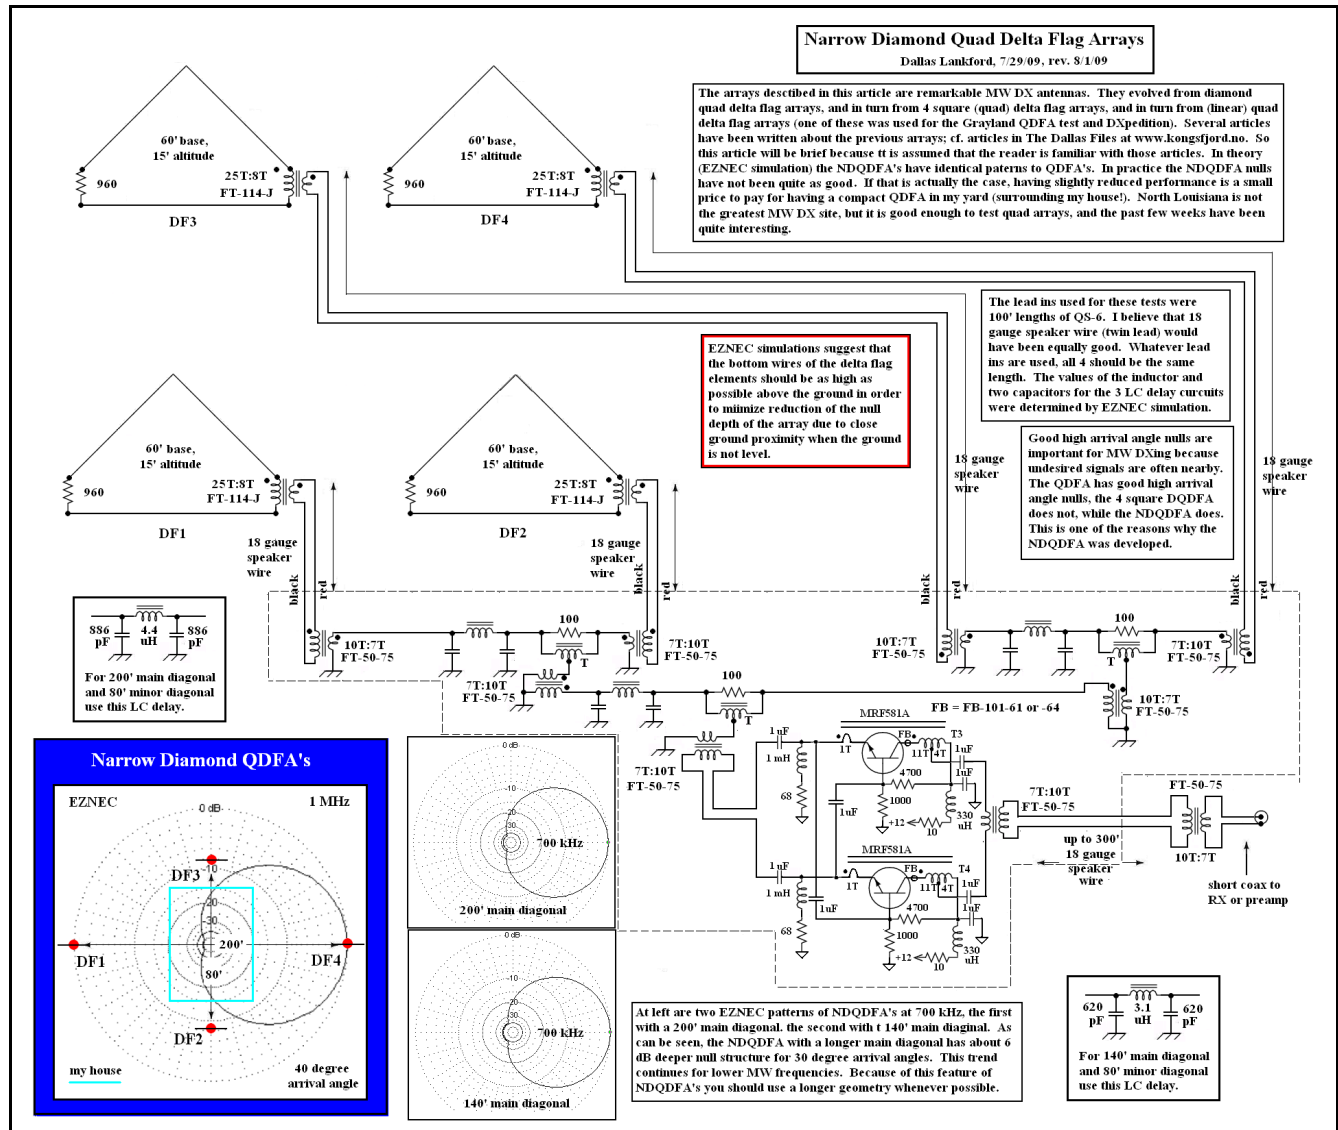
Narrow Diamond Quad Delta Flag Arrays
Dallas Lankford, 7/29/09, rev. 8/1/09

The arrays destcibed in this article are remarkable MW DX antennas. They evolved from diamond quad delta flag arrays, and in turn from 4 square (quad) delta flag arrays, and in turn from (linear) quad delta flag arrays (one of these was used for the Grayland QDFA test and DXpedition). Several articles have been written about the previous arrays; cf. articles in The Dallas Files at www.kongsfjord.no. So this article will be brief because tt is assumed that the reader is familiar with those articles. In theory (EZNEC simulation) the NDQDFA's have identical paterns to QDFA's. In practice the NDQDFA nulls have not been quite as good. If that is actually the case, having slightly reduced performance is a small price to pay for having a compact QDFA in my yard (surrounding my house!). North Louisiana is not the greatest MW DX site, but it is good enough to test quad arrays, and the past few weeks have been quite interesting.

60' base, 15' altitude
960
25T:8T FT-114-J
DF3

60' base, 15' altitude
960
25T:8T FT-114-J
DF4

60' base, 15' altitude
960
25T:8T FT-114-J
DF1

60' base, 15' altitude
960
25T:8T FT-114-J
DF2

The lead ins used for these tests were 100' lengths of QS-6. I believe that 18 gauge speaker wire (twin lead) would have been equally good. Whatever lead ins are used, all 4 should be the same length. The values of the inductor and two capacitors for the 3 LC delay curcuits were determined by EZNEC simulation.

EZNEC simulations suggest that the bottom wires of the delta flag elements should be as high as possible above the ground in order to miinize reduction of the null depth of the array due to close ground proximity when the ground is not level.

Good high arrival angle nulls are important for MW DXing because undesired signals are often nearby. The QDFA has good high arrival angle nulls, the 4 square DQDFA does not, while the NDQDFA does. This is one of the reasons why the NDQDFA was developed.

18 gauge speaker wire
18 gauge speaker wire
18 gauge speaker wire
18 gauge speaker wire
black red black red black red black red

886 pF 4.4 uH 886 pF
For 200' main diagonal and 80' minor diagonal use this LC delay.

10T:7T FT-50-75
100
T
7T:10T FT-50-75
10T:7T FT-50-75
100
T
7T:10T FT-50-75
7T:10T FT-50-75
100
T
10T:7T FT-50-75
FB = FB-101-61 or -64
7T:10T FT-50-75

MRF581A
1 uF 1T FB 11T 4T T3 1uF
1 mH 4700 1uF
68 1000 1uF +12 10 330 uH
7T:10T FT-50-75

MRF581A
1 uF 1T FB 11T 4T T4 1uF
1 mH 1uF 4700 1uF
68 1000 +12 10 330 uH

up to 300' 18 gauge speaker wire
FT-50-75
10T:7T
short coax to RX or preamp

Narrow Diamond QDFA's
EZNEC 0 dB 1 MHz
10 20 30
DF3 DF1 200' DF4 80' DF2
my house
40 degree arrival angle

0 dB -10 -20 -30
700 kHz
200' main diagonal

0 dB -10 -20 -30
700 kHz
140' main diagonal

At left are two EZNEC patterns of NDQDFA's at 700 kHz, the first with a 200' main diagonal. the second with t 140' main diaginal. As can be seen, the NDQDFA with a longer main diagonal has about 6 dB deeper null structure for 30 degree arrival angles. This trend continues for lower MW frequencies. Because of this feature of NDQDFA's you should use a longer geometry whenever possible.

620 pF 3.1 uH 620 pF
For 140' main diagonal and 80' minor diagonal use this LC delay.